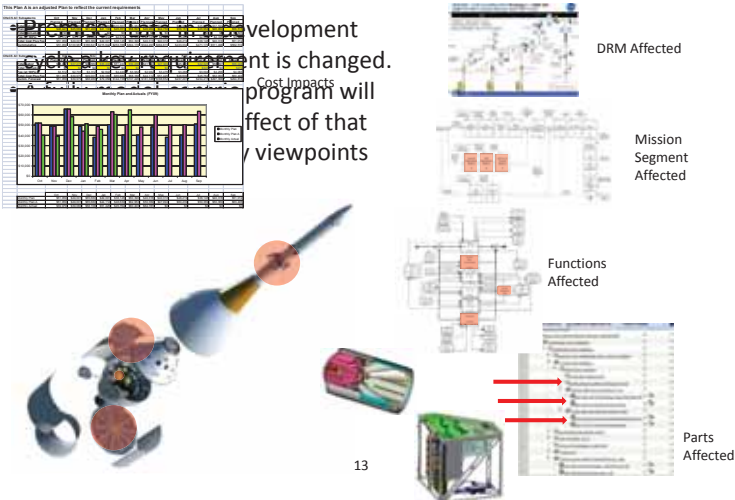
• Problem: late in a development cycle a key requirement is changed.

• A fully integrated program will show the effect of that change from many viewpoints

This Plan A is an adjusted Plan to reflect the current requirements

Cost Impacts

Monthly Plan and Actuals (FY09)

DRM Affected

Mission Segment Affected

Functions Affected

Parts Affected

13